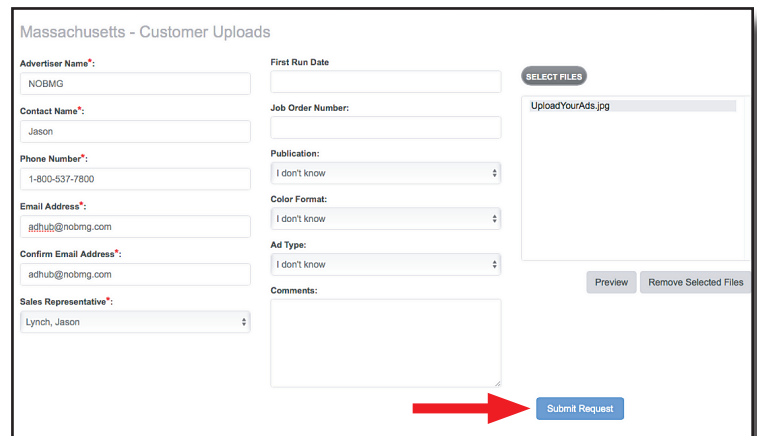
Massachusetts - Customer Uploads

Advertiser Name*:
NOBMG

Contact Name*:
Jason

Phone Number*:
1-800-537-7800

Email Address*:
adhub@nobmg.com

Confirm Email Address*:
adhub@nobmg.com

Sales Representative*:
Lynch, Jason

First Run Date

Job Order Number:

Publication:
I don't know

Color Format:
I don't know

Ad Type:
I don't know

Comments:

SELECT FILES

UploadYourAds.jpg

Preview

Remove Selected Files

Submit Request